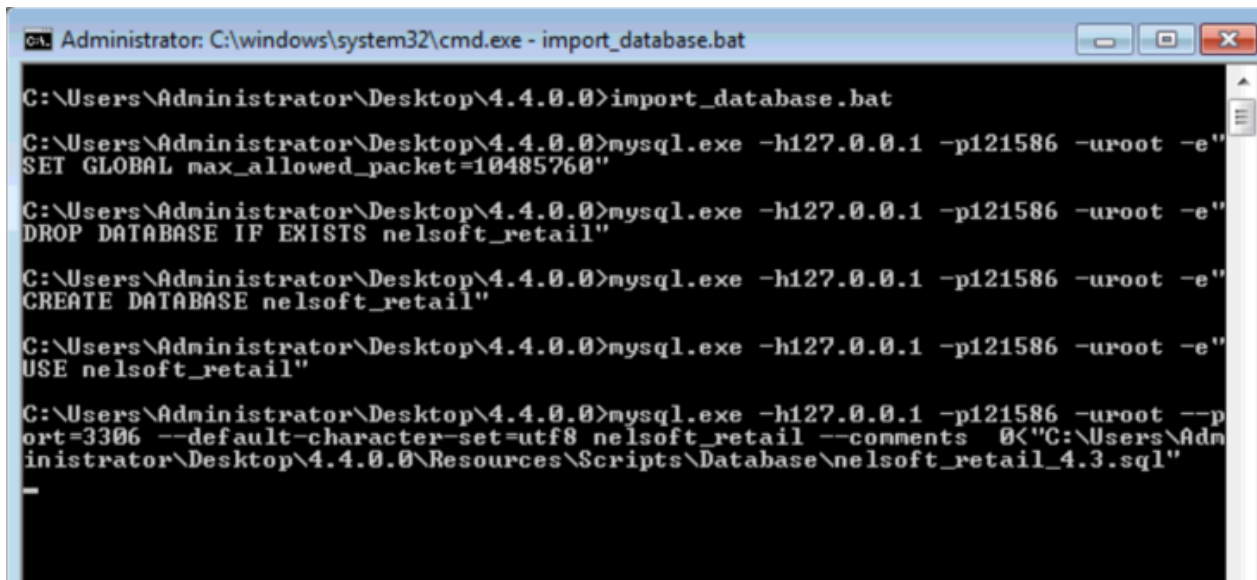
Administrator: C:\windows\system32\cmd.exe - import_database.bat

C:\Users\Administrator\Desktop\4.4.0.0>import_database.bat

C:\Users\Administrator\Desktop\4.4.0.0>mysql.exe -h127.0.0.1 -p121586 -uroot -e" SET GLOBAL max_allowed_packet=10485760"

C:\Users\Administrator\Desktop\4.4.0.0>mysql.exe -h127.0.0.1 -p121586 -uroot -e" DROP DATABASE IF EXISTS nelsoft_retail"

C:\Users\Administrator\Desktop\4.4.0.0>mysql.exe -h127.0.0.1 -p121586 -uroot -e" CREATE DATABASE nelsoft_retail"

C:\Users\Administrator\Desktop\4.4.0.0>mysql.exe -h127.0.0.1 -p121586 -uroot -e" USE nelsoft_retail"

C:\Users\Administrator\Desktop\4.4.0.0>mysql.exe -h127.0.0.1 -p121586 -uroot --port=3306 --default-character-set=utf8 nelsoft_retail --comments 0<"C:\Users\Administrator\Desktop\4.4.0.0\Resources\Scripts\Database\nelsoft_retail_4.3.sql"
_